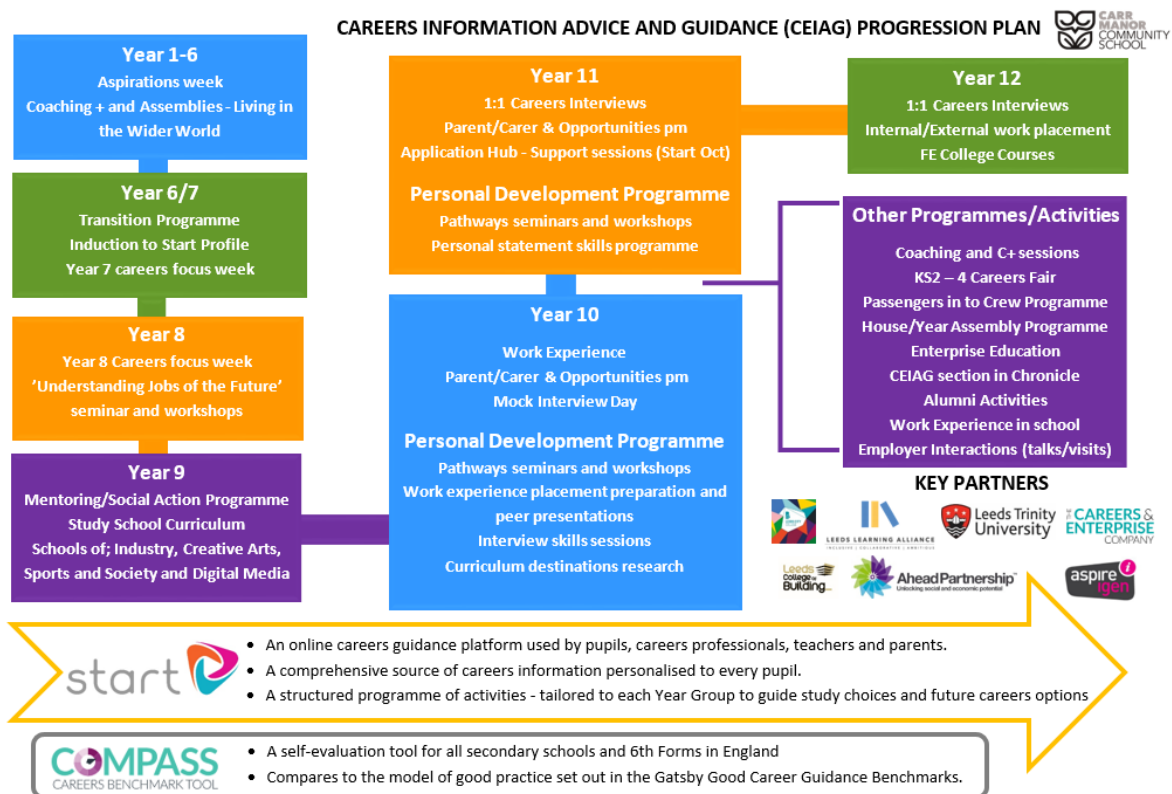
CAREERS INFORMATION ADVICE AND GUIDANCE (CEIAG) PROGRESSION PLAN

CARR MANOR COMMUNITY SCHOOL

Year 1-6
Aspirations week
Coaching + and Assemblies - Living in the Wider World

Year 6/7
Transition Programme
Induction to Start Profile
Year 7 careers focus week

Year 8
Year 8 Careers focus week
'Understanding Jobs of the Future' seminar and workshops

Year 9
Mentoring/Social Action Programme
Study School Curriculum
Schools of; Industry, Creative Arts, Sports and Society and Digital Media

Year 11
1:1 Careers Interviews
Parent/Carer & Opportunities pm
Application Hub - Support sessions (Start Oct)

Personal Development Programme
Pathways seminars and workshops
Personal statement skills programme

Year 10
Work Experience
Parent/Carer & Opportunities pm
Mock Interview Day

Personal Development Programme
Pathways seminars and workshops
Work experience placement preparation and peer presentations
Interview skills sessions
Curriculum destinations research

Year 12
1:1 Careers Interviews
Internal/External work placement
FE College Courses

Other Programmes/Activities
Coaching and C+ sessions
KS2 – 4 Careers Fair
Passengers in to Crew Programme
House/Year Assembly Programme
Enterprise Education
CEIAG section in Chronicle
Alumni Activities
Work Experience in school
Employer Interactions (talks/visits)

KEY PARTNERS
LEEDS LEARNING ALLIANCE
INCLUSIVE | COLLABORATIVE | AMBITIOUS
Leeds Trinity University
THE CAREERS & ENTERPRISE COMPANY
Leeds College of Building
AheadPartnership
Unlocking social and economic potential
aspire igen

start
• An online careers guidance platform used by pupils, careers professionals, teachers and parents.
• A comprehensive source of careers information personalised to every pupil.
• A structured programme of activities - tailored to each Year Group to guide study choices and future careers options

COMPASS
CAREERS BENCHMARK TOOL
• A self-evaluation tool for all secondary schools and 6th Forms in England
• Compares to the model of good practice set out in the Gatsby Good Career Guidance Benchmarks.